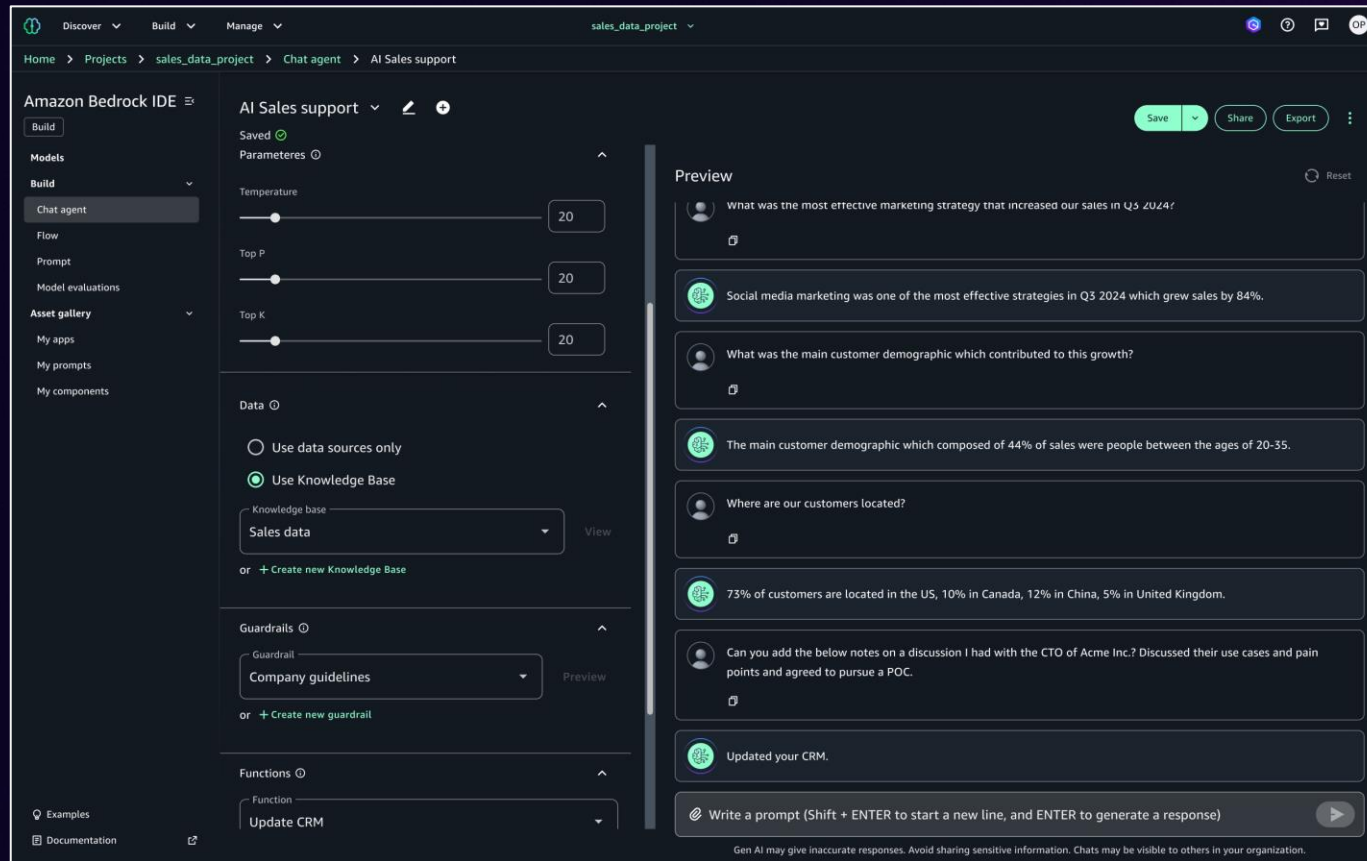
Discover Build Manage sales_data_project OP

Home > Projects > sales_data_project > Chat agent > AI Sales support

Amazon Bedrock IDE
Build
Models
Build
Chat agent
Flow
Prompt
Model evaluations
Asset gallery
My apps
My prompts
My components

Examples
Documentation

AI Sales support
Saved
Parameteres

Temperature
20
Top P
20
Top K
20

Data
Use data sources only
Use Knowledge Base
Knowledge base
Sales data
View
or + Create new Knowledge Base

Guardrails
Guardrail
Company guidelines
Preview
or + Create new guardrail

Functions
Function
Update CRM

Save Share Export

Preview
Reset

What was the most effective marketing strategy that increased our sales in Q3 2024?

Social media marketing was one of the most effective strategies in Q3 2024 which grew sales by 84%.

What was the main customer demographic which contributed to this growth?

The main customer demographic which composed of 44% of sales were people between the ages of 20-35.

Where are our customers located?

73% of customers are located in the US, 10% in Canada, 12% in China, 5% in United Kingdom.

Can you add the below notes on a discussion I had with the CTO of Acme Inc.? Discussed their use cases and pain points and agreed to pursue a POC.

Updated your CRM.

Write a prompt (Shift + ENTER to start a new line, and ENTER to generate a response)

Gen AI may give inaccurate responses. Avoid sharing sensitive information. Chats may be visible to others in your organization.